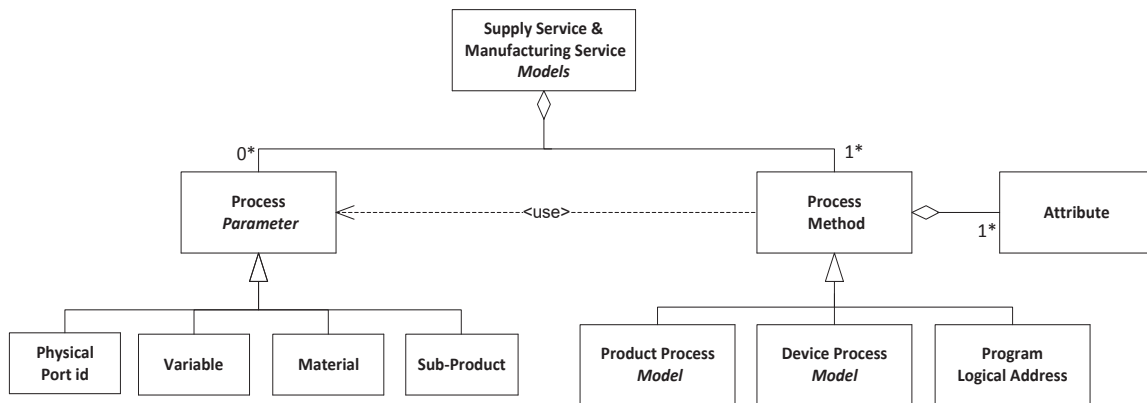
Supply Service & Manufacturing Service
*Models*

0*

1*

Process
*Parameter*

<use>

Process
Method

Attribute

1*

Physical
Port id

Variable

Material

Sub-Product

Product Process
*Model*

Device Process
*Model*

Program
Logical Address